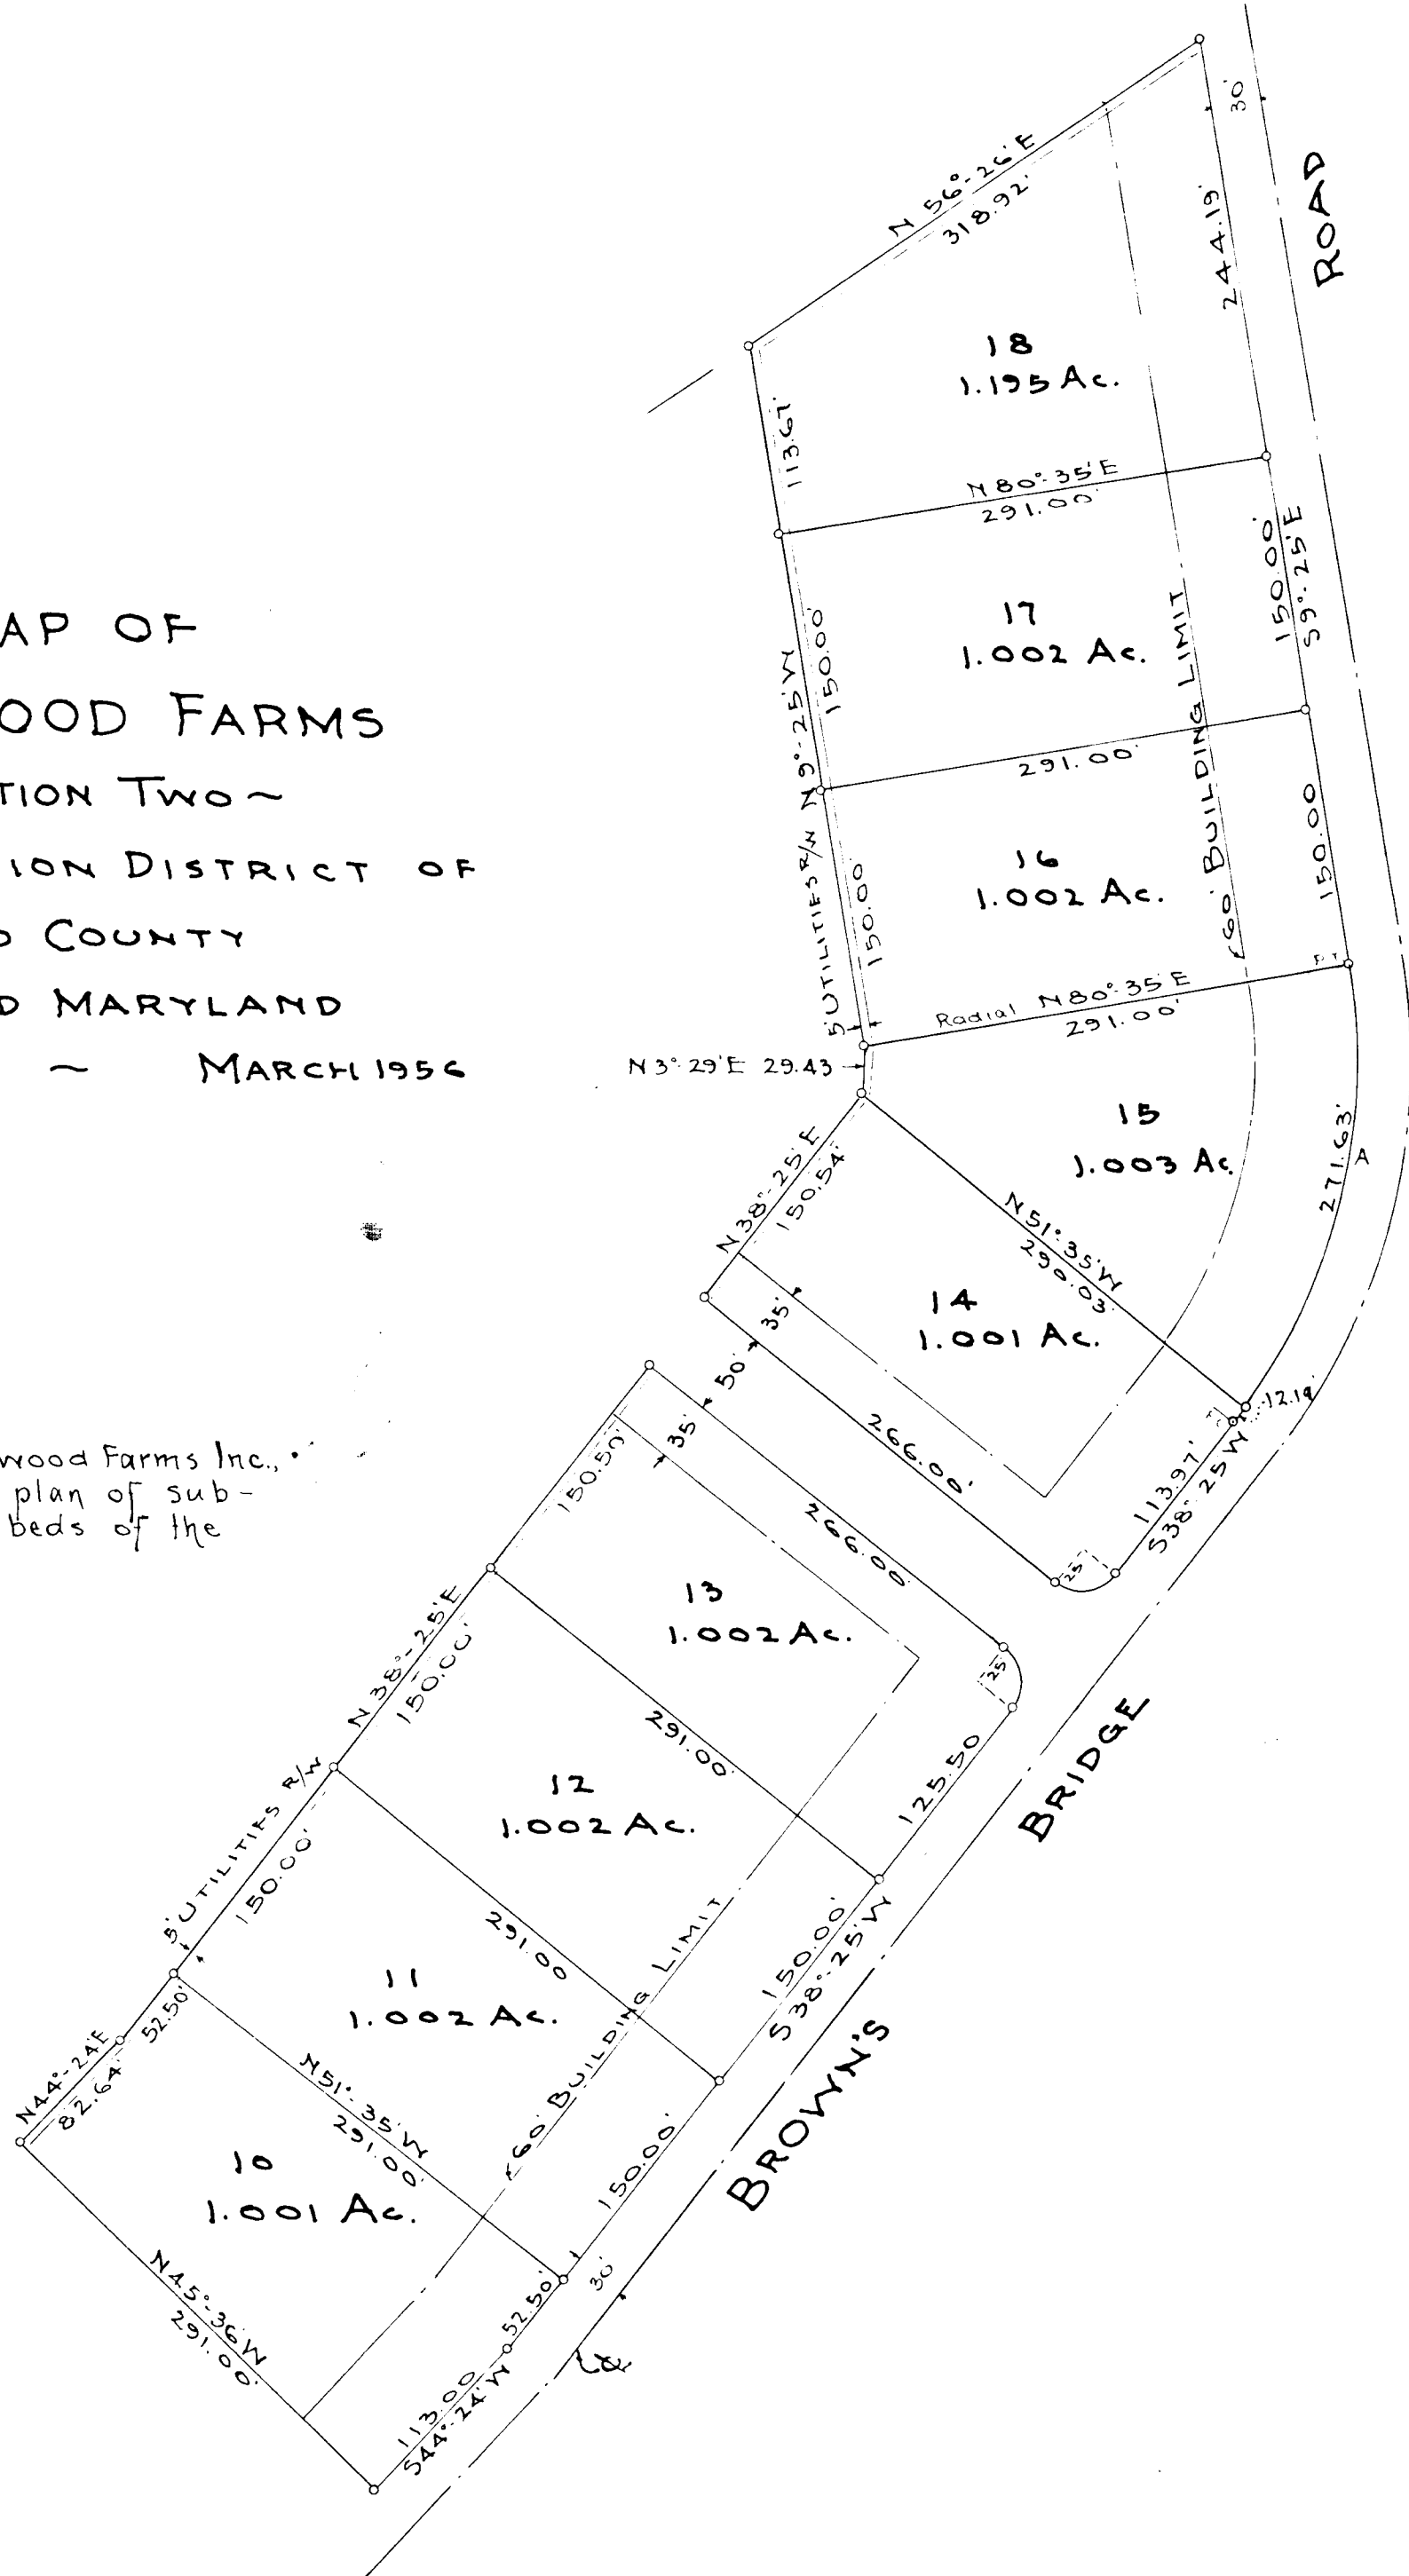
AP OF
OOD FARMS
TION TWO ~
ION DISTRICT OF
COUNTY
D MARYLAND
~ MARCH 1956

wood Farms Inc.,
plan of sub-
beds of the

N 56° 26' E
318.92'
30'
244.19'
ROAD
18
1.195 Ac.
113.67'
N 80° 35' E
291.00'
17
1.002 Ac.
150.00'
N 9° 25' W
150.00'
S 9° 25' E
60' BUILDING LIMIT
291.00'
16
1.002 Ac.
150.00'
5' UTILITIES R/W
150.00'
P.T.
Radial N 80° 35' E
291.00'
N 3° 29' E 29.43
15
1.003 Ac.
271.63'
A
N 38° 25' E
150.54'
N 51° 35' W
290.03'
14
1.001 Ac.
35'
50'
35'
266.00'
113.97'
S 38° 25' W
12.19'
25'
150.50'
266.00'
13
1.002 Ac.
25'
N 38° 25' E
150.00'
291.00'
12
1.002 Ac.
125.50
BRIDGE
5' UTILITIES R/W
150.00'
291.00'
11
1.002 Ac.
60' BUILDING LIMIT
150.00'
S 38° 25' W
N 44° 24' E
82.64'
52.50'
N 51° 35' W
291.00'
10
1.001 Ac.
150.00'
BROWN'S
N 45° 36' W
291.00'
52.50'
30'
113.00'
S 44° 24' W